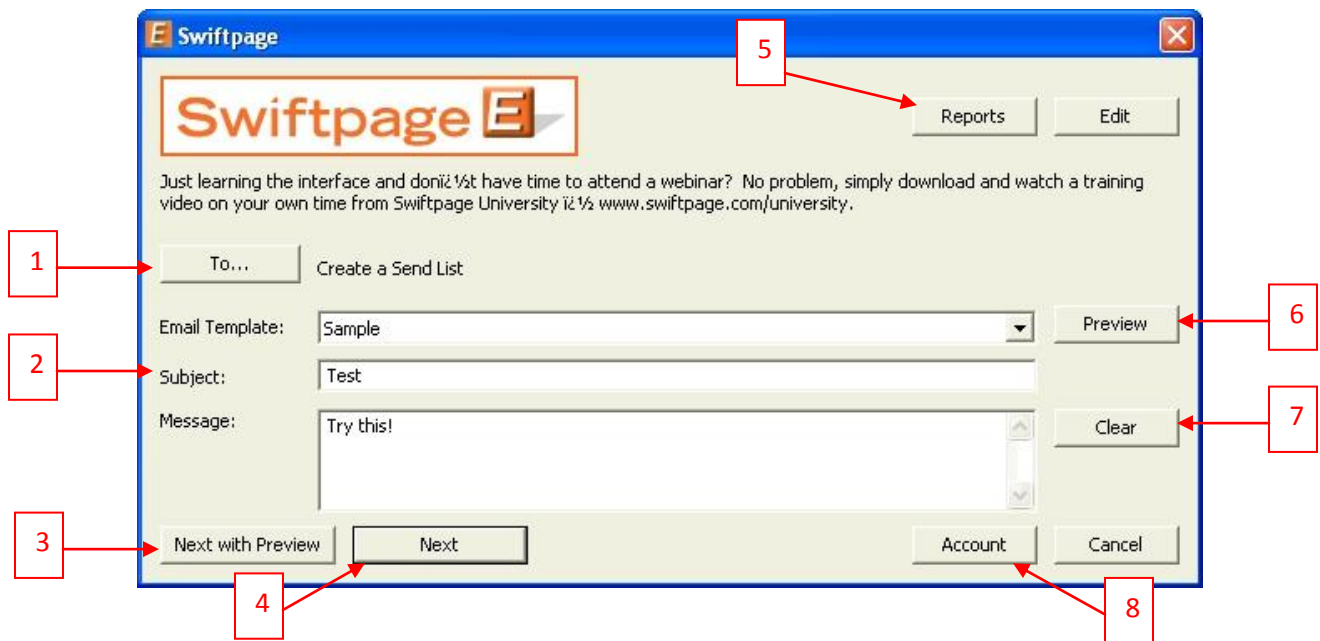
Swiftpage

Swiftpage

5

Reports

Edit

Just learning the interface and donï¿½t have time to attend a webinar? No problem, simply download and watch a training video on your own time from Swiftpage University ï¿½ www.swiftpage.com/university.

1

To...

Create a Send List

Email Template:

Sample

Preview

6

2

Subject:

Test

Message:

Try this!

Clear

7

3

Next with Preview

Next

Account

Cancel

4

8